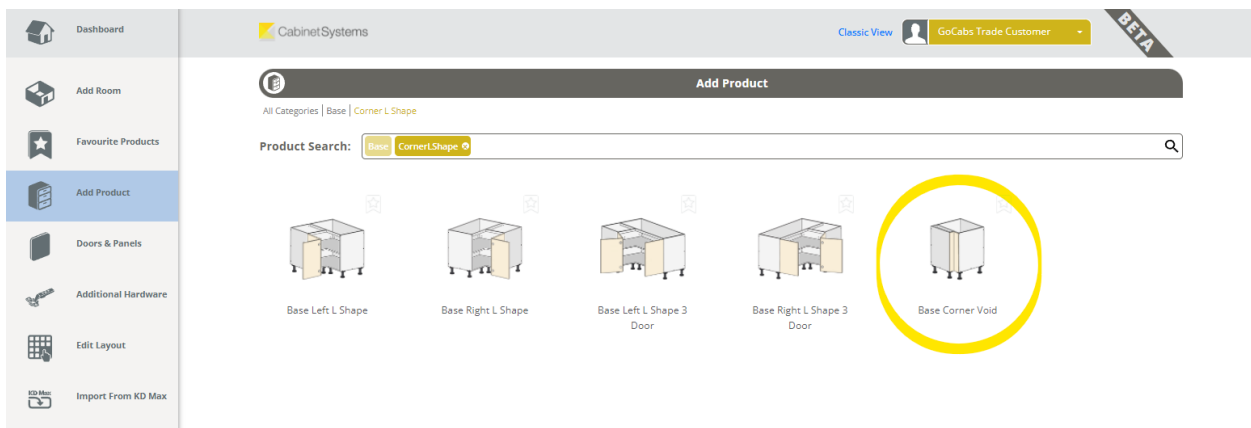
Dashboard
Add Room
Favourite Products
Add Product
Doors & Panels
Additional Hardware
Edit Layout
KD Max
Import From KD Max

CabinetSystems
Classic View
GoCabs Trade Customer
BETA

Add Product
All Categories | Base | Corner L Shape
Product Search: Base CornerLShape

Base Left L Shape
Base Right L Shape
Base Left L Shape 3 Door
Base Right L Shape 3 Door
Base Corner Void